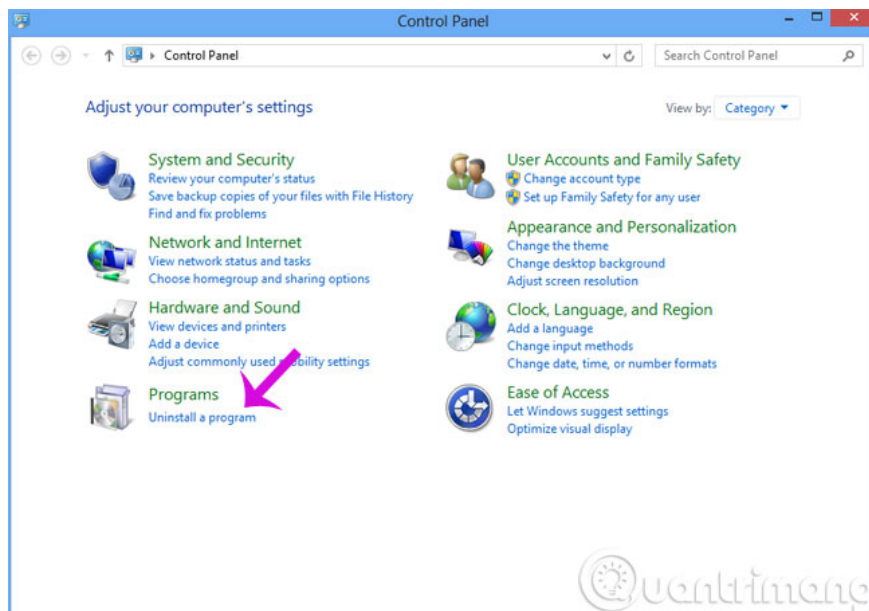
Control Panel

Control Panel

Search Control Panel

Adjust your computer's settings

View by: Category

System and Security
Review your computer's status
Save backup copies of your files with File History
Find and fix problems

Network and Internet
View network status and tasks
Choose homegroup and sharing options

Hardware and Sound
View devices and printers
Add a device
Adjust commonly used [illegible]bility settings

Programs
Uninstall a program

User Accounts and Family Safety
Change account type
Set up Family Safety for any user

Appearance and Personalization
Change the theme
Change desktop background
Adjust screen resolution

Clock, Language, and Region
Add a language
Change input methods
Change date, time, or number formats

Ease of Access
Let Windows suggest settings
Optimize visual display

Quantrimang